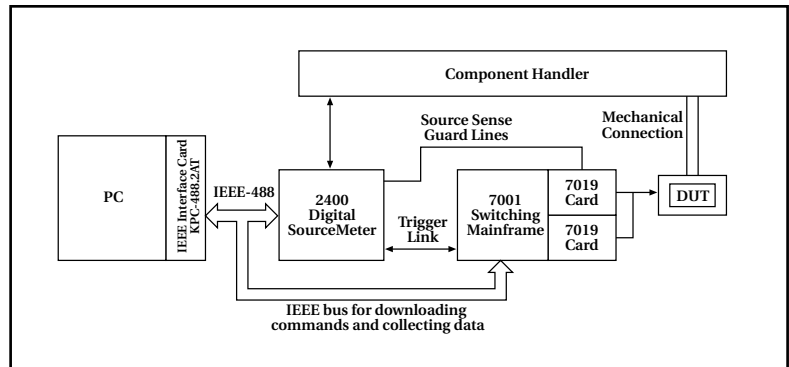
Component Handler

Source Sense Guard Lines

Mechanical Connection

PC

IEEE Interface Card KPC-488.2AT

IEEE-488

2400 Digital SourceMeter

Trigger Link

7001 Switching Mainframe

7019 Card

7019 Card

DUT

IEEE bus for downloading commands and collecting data